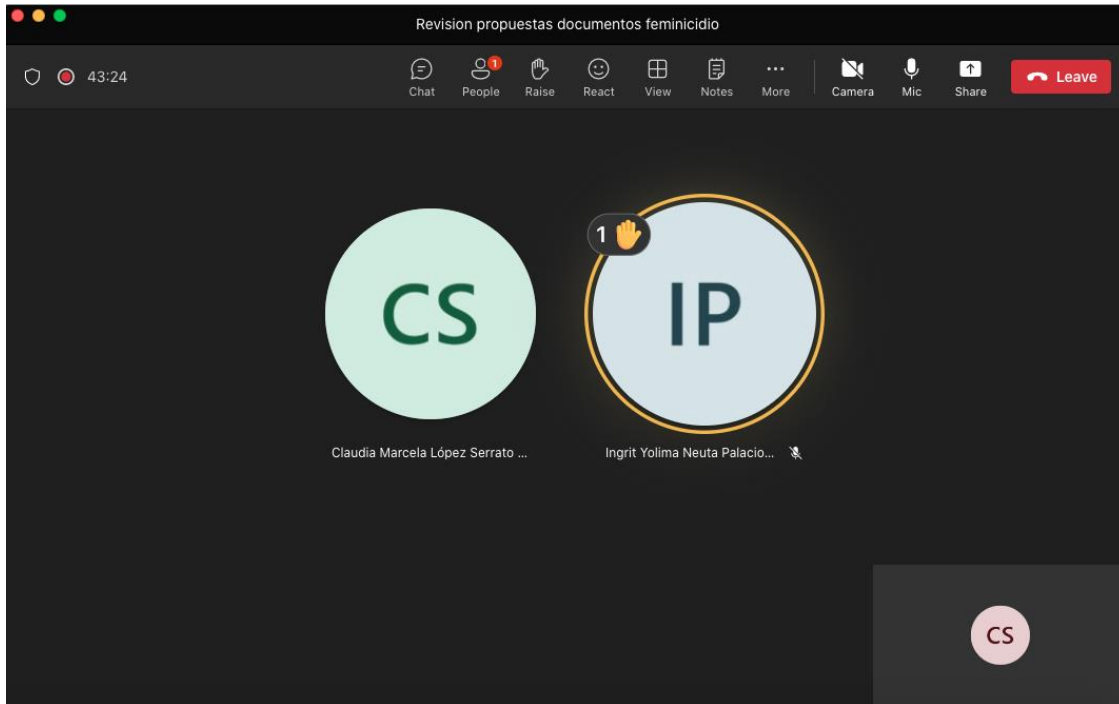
Revision propuestas documentos feminicidio

43:24

Chat

1
People

Raise

React

View

Notes

More

Camera

Mic

Share

Leave

CS

1

IP

Claudia Marcela López Serrato ...

Ingrit Yolima Neuta Palacio...

CS